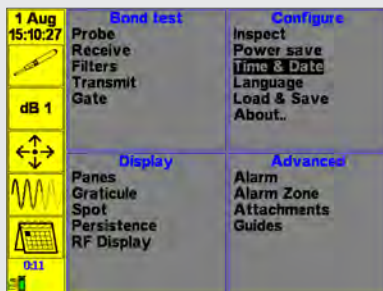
1 Aug
15:10:27

dB 1

0:11

Bond test
Probe
Receive
Filters
Transmit
Gate

Configure
Inspect
Power save
Time & Date
Language
Load & Save
About..

Display
Panes
Graticule
Spot
Persistence
RF Display

Advanced
Alarm
Alarm Zone
Attachments
Guides